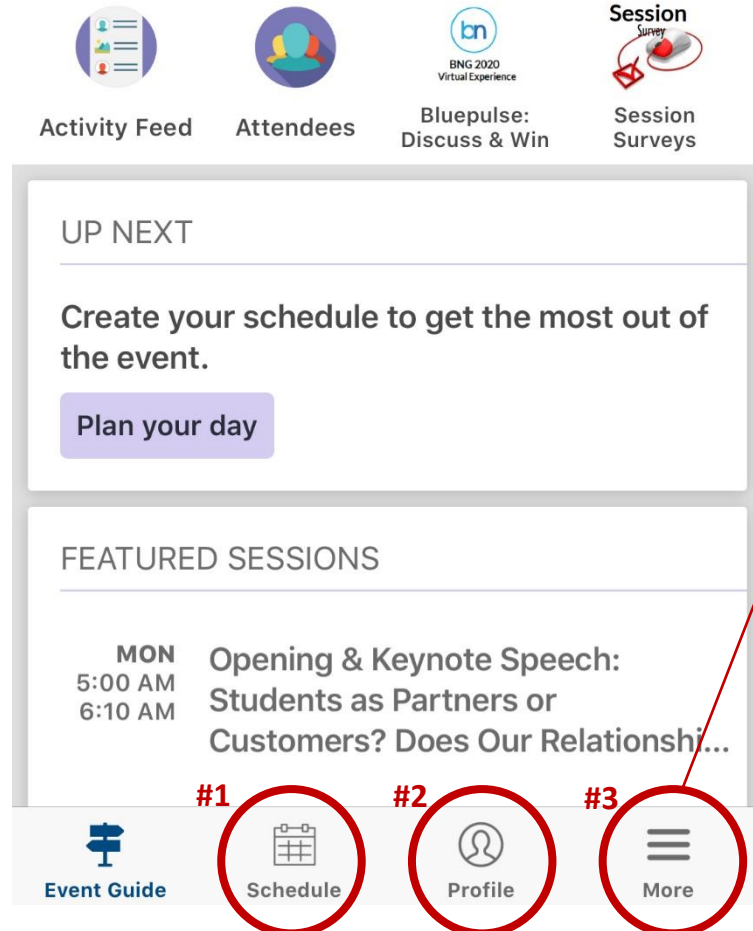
Activity Feed

Attendees

bn
BNG 2020
Virtual Experience

Bluepulse:
Discuss & Win

Session
Survey

Session
Surveys

UP NEXT

Create your schedule to get the most out of the event.

Plan your day

FEATURED SESSIONS

MON
5:00 AM
6:10 AM

Opening & Keynote Speech: Students as Partners or Customers? Does Our Relationshi...

#1

#2

#3

Event Guide

Schedule

Profile

More